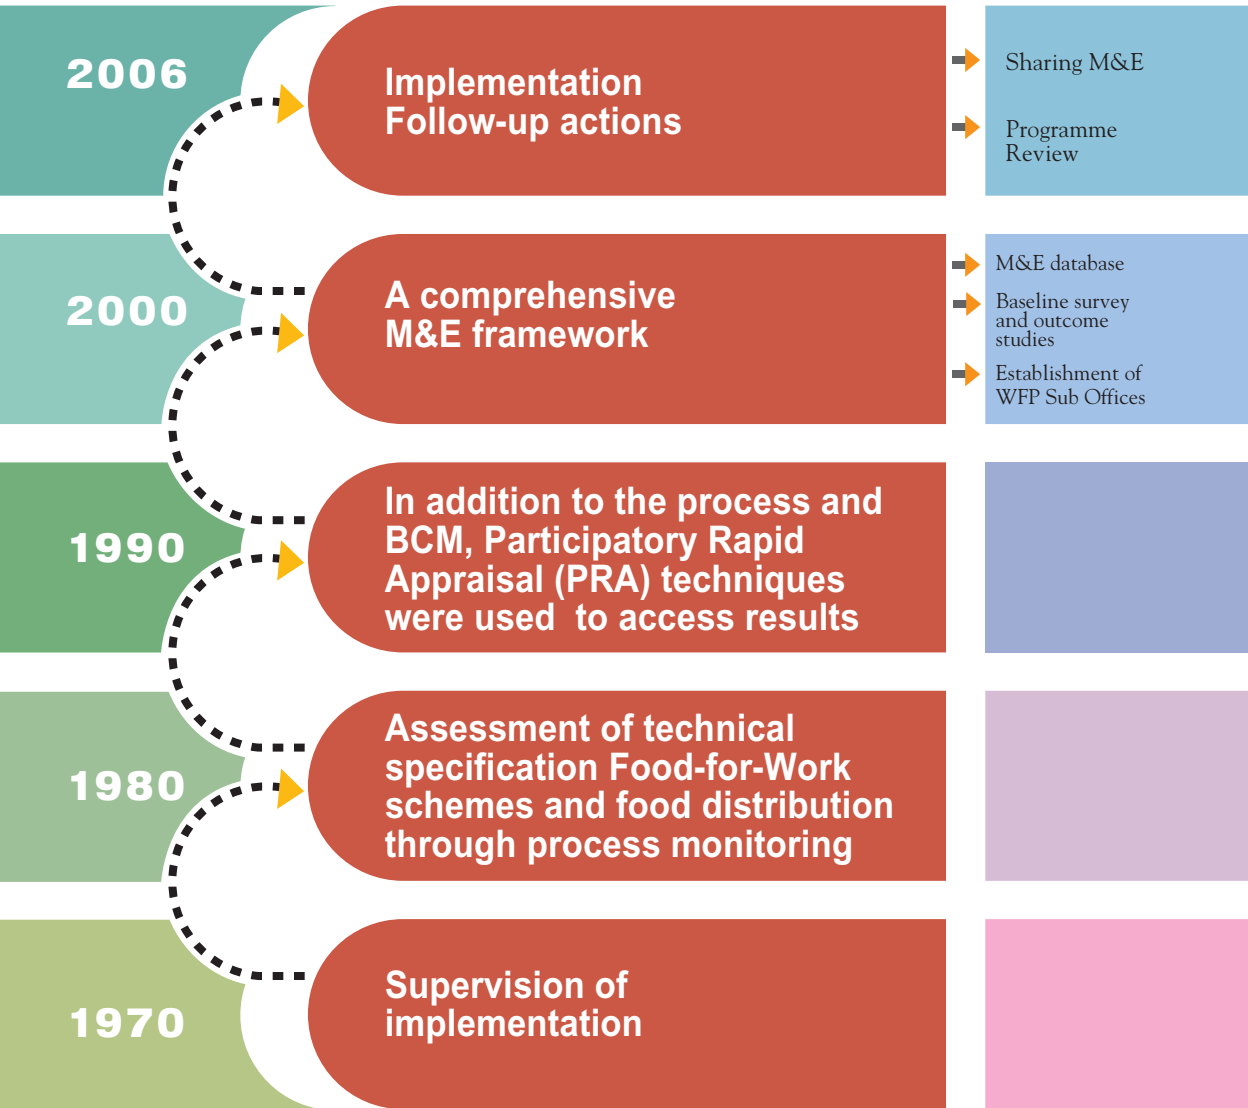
2006

Implementation
Follow-up actions

Sharing M&E

Programme Review

2000

A comprehensive
M&E framework

M&E database

Baseline survey and outcome studies

Establishment of WFP Sub Offices

1990

In addition to the process and BCM, Participatory Rapid Appraisal (PRA) techniques were used to access results

1980

Assessment of technical specification Food-for-Work schemes and food distribution through process monitoring

1970

Supervision of implementation